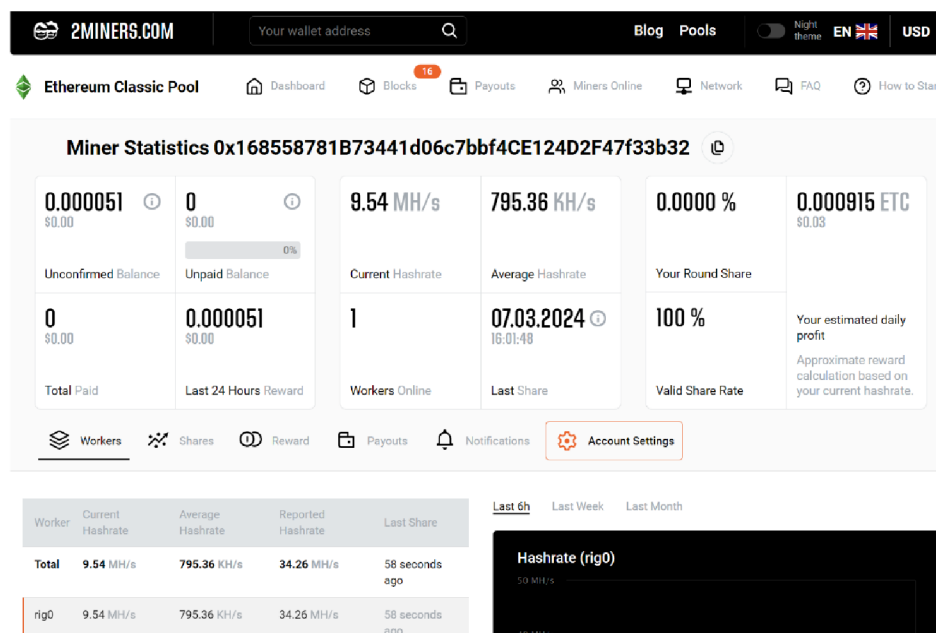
2MINERS.COM
Your wallet address
Blog Pools Night theme EN USD

Ethereum Classic Pool
Dashboard
Blocks 16
Payouts
Miners Online
Network
FAQ
How to Star

Miner Statistics 0x168558781B73441d06c7bbf4CE124D2F47f33b32

0.000051
$0.00
Unconfirmed Balance

0
$0.00
0%
Unpaid Balance

9.54 MH/s
Current Hashrate

795.36 KH/s
Average Hashrate

0.0000 %
Your Round Share

0.000915 ETC
$0.03

0
$0.00
Total Paid

0.000051
$0.00
Last 24 Hours Reward

1
Workers Online

07.03.2024
16:01:48
Last Share

100 %
Valid Share Rate

Your estimated daily profit
Approximate reward calculation based on your current hashrate.

Workers
Shares
Reward
Payouts
Notifications
Account Settings

| Worker | Current Hashrate | Average Hashrate | Reported Hashrate | Last Share |
|---|---|---|---|---|
| Total | 9.54 MH/s | 795.36 KH/s | 34.26 MH/s | 58 seconds ago |
| rig0 | 9.54 MH/s | 795.36 KH/s | 34.26 MH/s | 58 seconds ago |

Last 6h
Last Week
Last Month

Hashrate (rig0)
50 MH/s